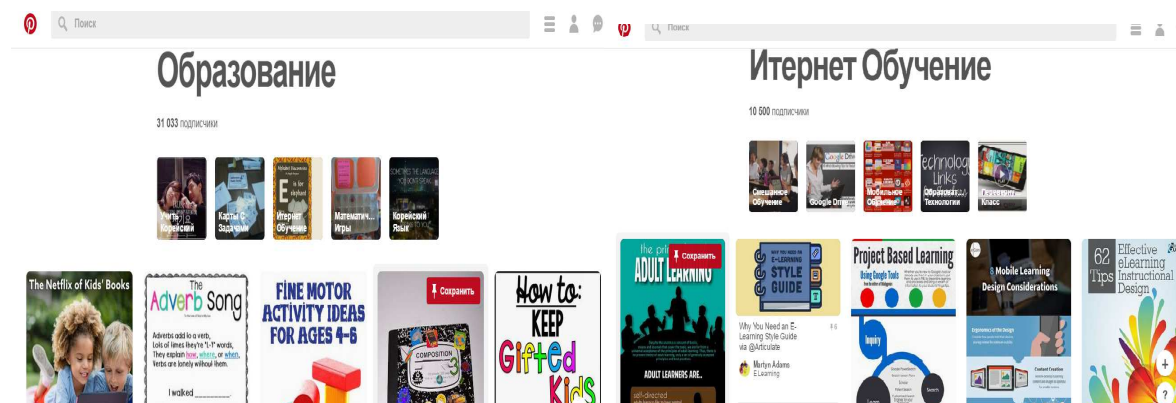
Поиск

Образование

31 033 подписчики

Учить Корейский

Карты С Задачами

Итернет Обучение

Математич... Игры

Корейский Язык

The Netflix of Kids' Books

The Adverb Song

Adverbs add to a verb, Lots of times they're "L-Y" words, They explain how, where, or when, Verbs are lonely without them.

I walked ________

FINE MOTOR ACTIVITY IDEAS FOR AGES 4-6

Сохранить

COMPOSITION

How to: KEEP Gifted Kids

Поиск

Итернет Обучение

10 500 подписчики

Смешанное Обучение

Google Drive

Мобильное Обучение

Образоват... Технологии

Перевернутый Класс

the principles of ADULT LEARNING

Сохранить

ADULT LEARNERS ARE...

self-directed

WHY YOU NEED AN E-LEARNING STYLE GUIDE

Why You Need an E-Learning Style Guide via @Articulate

Martyn Adams
E-Learning

Project Based Learning
Using Google Tools

Inquiry

Search

8 Mobile Learning Design Considerations

Ergonomics of the Design

Content Creation

62 Tips Effective eLearning Instructional Design